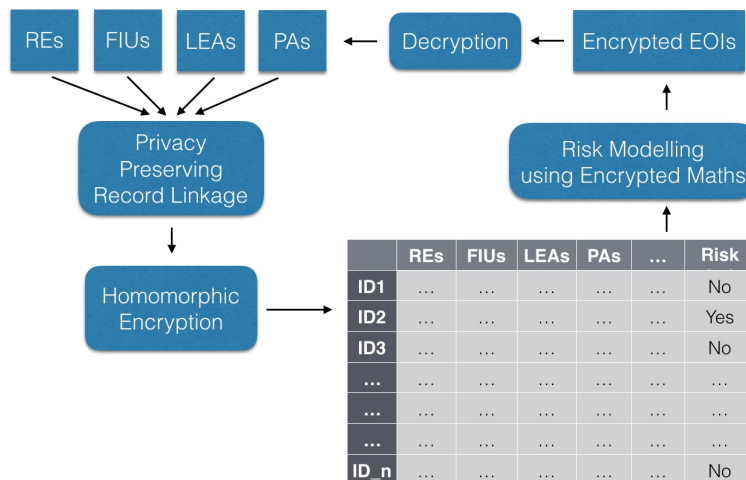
REs

FIUs

LEAs

PAs

Decryption

Encrypted EOIs

Privacy Preserving Record Linkage

Risk Modelling using Encrypted Maths

Homomorphic Encryption

| | REs | FIUs | LEAs | PAs | … | Risk |
|---|---|---|---|---|---|---|
| ID1 | … | … | … | … | … | No |
| ID2 | … | … | … | … | … | Yes |
| ID3 | … | … | … | … | … | No |
| … | … | … | … | … | … | … |
| … | … | … | … | … | … | … |
| … | … | … | … | … | … | … |
| ID_n | … | … | … | … | … | No |